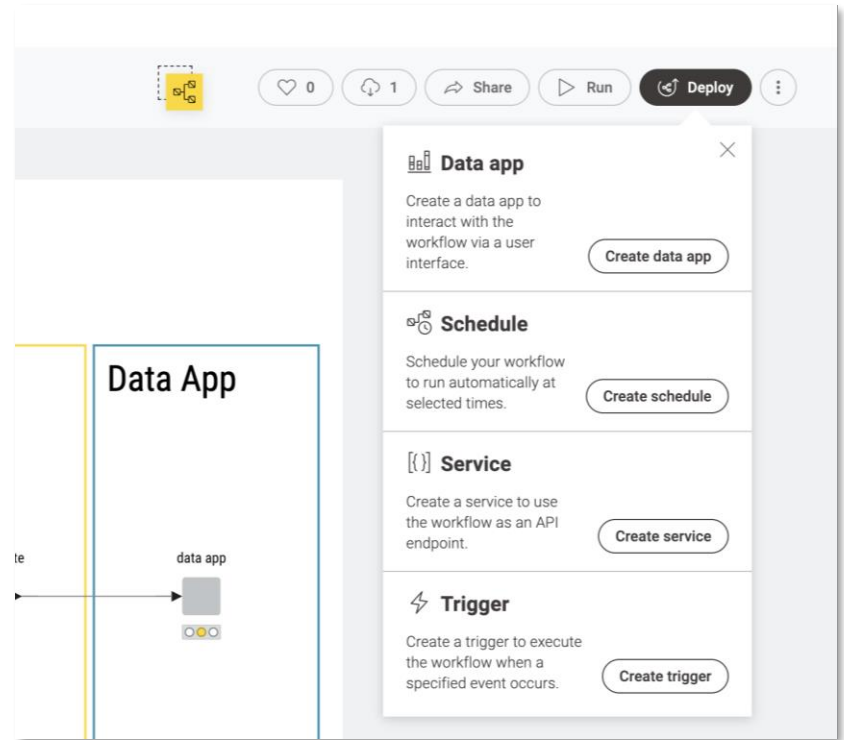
0 1 Share Run Deploy

Data app

Create a data app to interact with the workflow via a user interface.

Create data app

Schedule

Schedule your workflow to run automatically at selected times.

Create schedule

Service

Create a service to use the workflow as an API endpoint.

Create service

Trigger

Create a trigger to execute the workflow when a specified event occurs.

Create trigger

Data App

te

data app